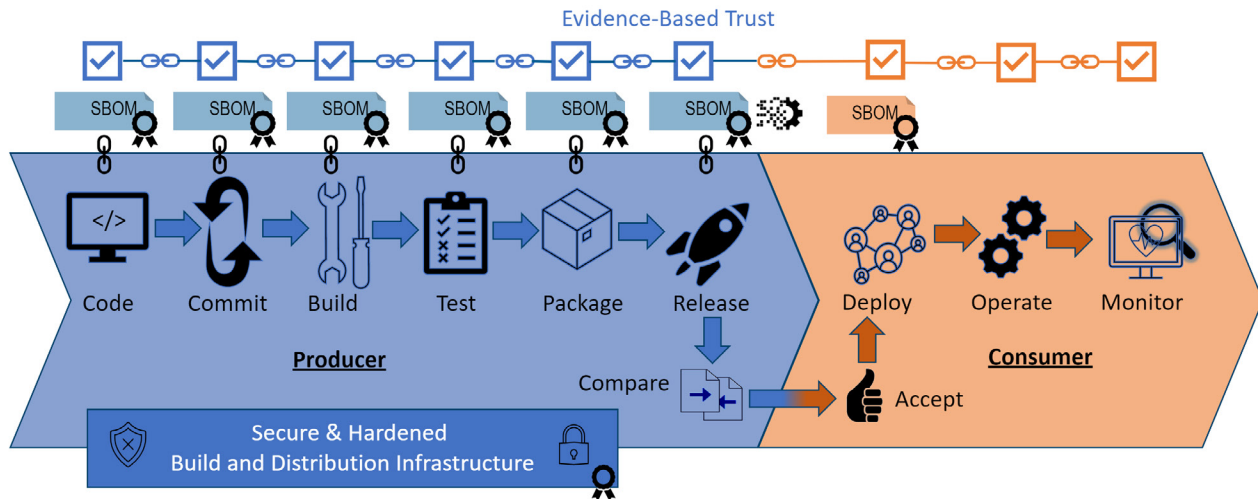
Evidence-Based Trust

SBOM
SBOM
SBOM
SBOM
SBOM
SBOM
SBOM

Code
Commit
Build
Test
Package
Release

Deploy
Operate
Monitor

Producer

Consumer

Compare

Accept

Secure & Hardened
Build and Distribution Infrastructure